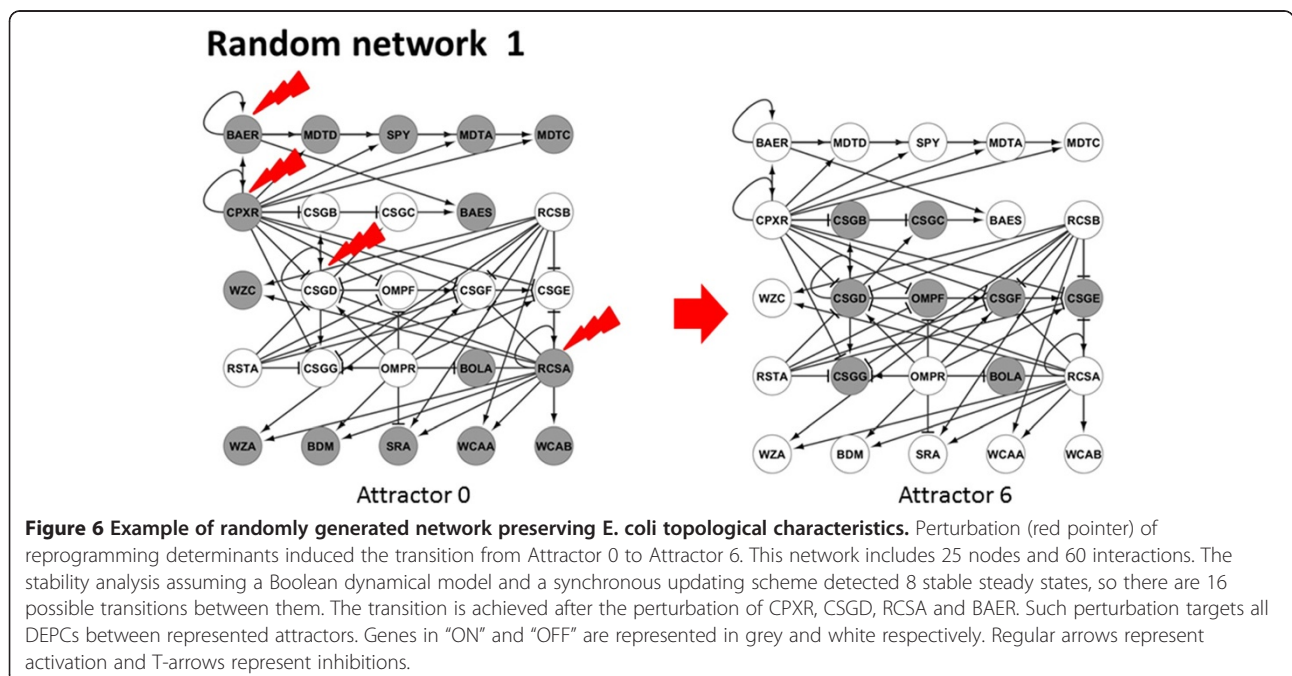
Random network 1

BAER
MDTD
SPY
MDTA
MDTC
CPXR
CSGB
CSGC
BAES
RCSB
WZC
CSGD
OMPF
CSGF
CSGE
RSTA
CSGG
OMPR
BOLA
RCSA
WZA
BDM
SRA
WCAA
WCAB

Attractor 0

BAER
MDTD
SPY
MDTA
MDTC
CPXR
CSGB
CSGC
BAES
RCSB
WZC
CSGD
OMPF
CSGF
CSGE
RSTA
CSGG
OMPR
BOLA
RCSA
WZA
BDM
SRA
WCAA
WCAB

Attractor 6

**Figure 6 Example of randomly generated network preserving E. coli topological characteristics.** Perturbation (red pointer) of reprogramming determinants induced the transition from Attractor 0 to Attractor 6. This network includes 25 nodes and 60 interactions. The stability analysis assuming a Boolean dynamical model and a synchronous updating scheme detected 8 stable steady states, so there are 16 possible transitions between them. The transition is achieved after the perturbation of CPXR, CSGD, RCSA and BAER. Such perturbation targets all DEPCs between represented attractors. Genes in "ON" and "OFF" are represented in grey and white respectively. Regular arrows represent activation and T-arrows represent inhibitions.